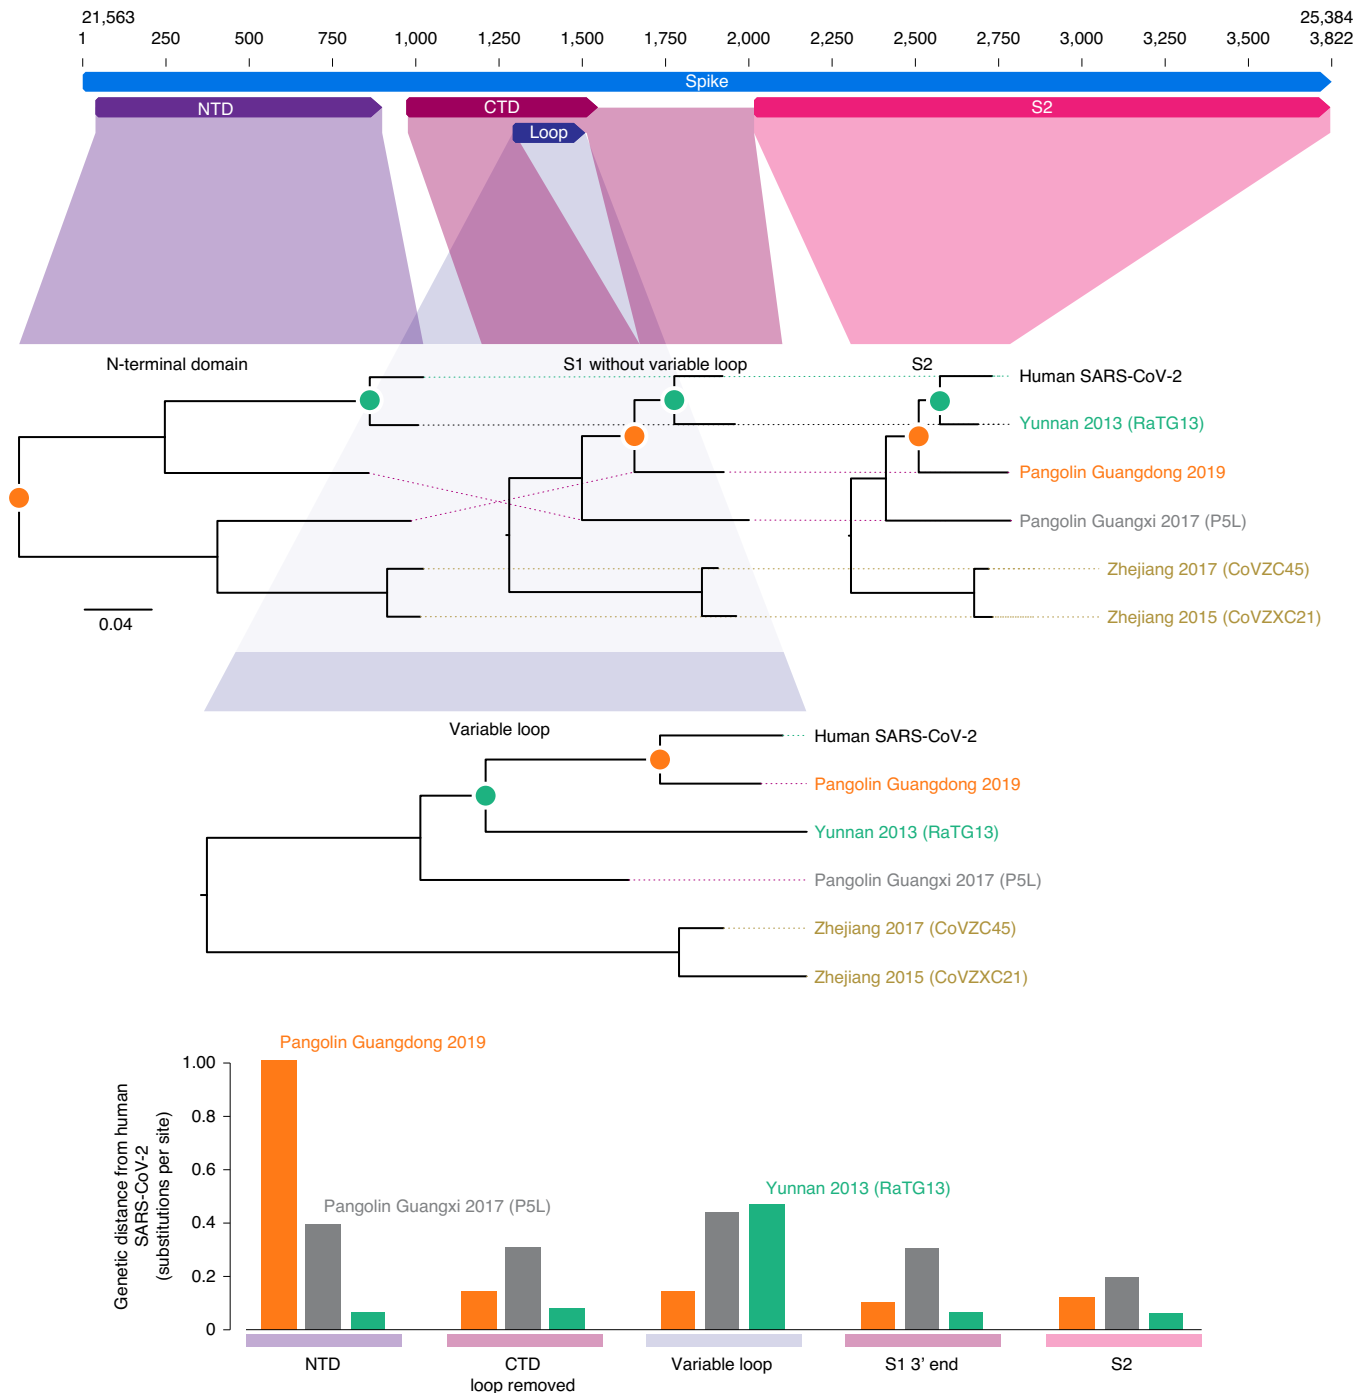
21,563
1 250 500 750 1,000 1,250 1,500 1,750 2,000 2,250 2,500 2,750 3,000 3,250 3,500 3,822
25,384

Spike
NTD
CTD
Loop
S2

N-terminal domain
S1 without variable loop
S2

Human SARS-CoV-2
Yunnan 2013 (RaTG13)
Pangolin Guangdong 2019
Pangolin Guangxi 2017 (P5L)
Zhejiang 2017 (CoVZC45)
Zhejiang 2015 (CoVZXC21)

0.04

Variable loop

Human SARS-CoV-2
Pangolin Guangdong 2019
Yunnan 2013 (RaTG13)
Pangolin Guangxi 2017 (P5L)
Zhejiang 2017 (CoVZC45)
Zhejiang 2015 (CoVZXC21)

Pangolin Guangdong 2019
Pangolin Guangxi 2017 (P5L)
Yunnan 2013 (RaTG13)

Genetic distance from human SARS-CoV-2 (substitutions per site)

1.00
0.8
0.6
0.4
0.2
0

NTD
CTD loop removed
Variable loop
S1 3' end
S2